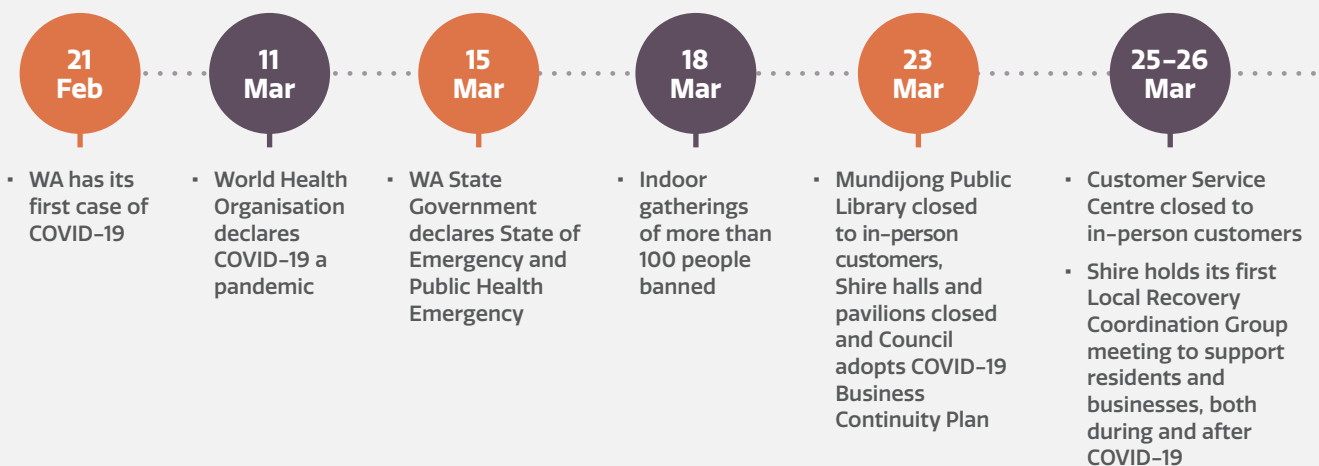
21 Feb

11 Mar

15 Mar

18 Mar

23 Mar

25–26 Mar

- WA has its first case of COVID-19

- World Health Organisation declares COVID-19 a pandemic

- WA State Government declares State of Emergency and Public Health Emergency

- Indoor gatherings of more than 100 people banned

- Mundijong Public Library closed to in-person customers, Shire halls and pavilions closed and Council adopts COVID-19 Business Continuity Plan

- Customer Service Centre closed to in-person customers
- Shire holds its first Local Recovery Coordination Group meeting to support residents and businesses, both during and after COVID-19